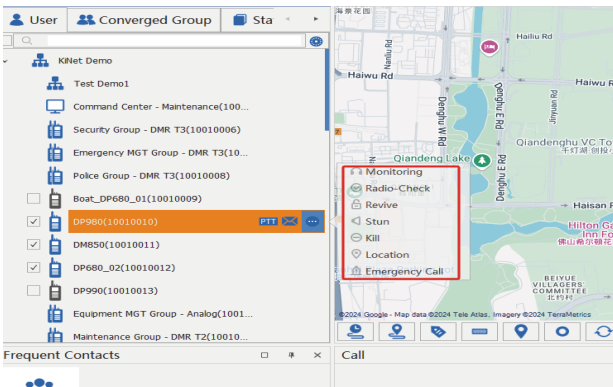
User
Converged Group
Sta
KiNet Demo
Test Demo1
Command Center - Maintenance(100...
Security Group - DMR T3(10010006)
Emergency MGT Group - DMR T3(10...
Police Group - DMR T3(10010008)
Boat_DP680_01(10010009)
DP980(10010010)
PTT
DM850(10010011)
DP680_02(10010012)
DP990(10010013)
Equipment MGT Group - Analog(1001...
Maintenance Group - DMR T2(10010...
Frequent Contacts
海景花园
Haiwu Rd
Denghu W Rd
Denghu E Rd
Haiwu Rd
Qiandeng Lake
Qiandenghu VC To
千灯湖 观光
Monitoring
Radio-Check
Revive
Stun
Kill
Location
Emergency Call
Hilton Ga Inn Fo
佛山希尔顿花
BEIYUE VILLAGERS COMMITTEE
北约村
©2024 Google - Map data ©2024 Tele Atlas, Imagery ©2024 TerraMetrics
Call